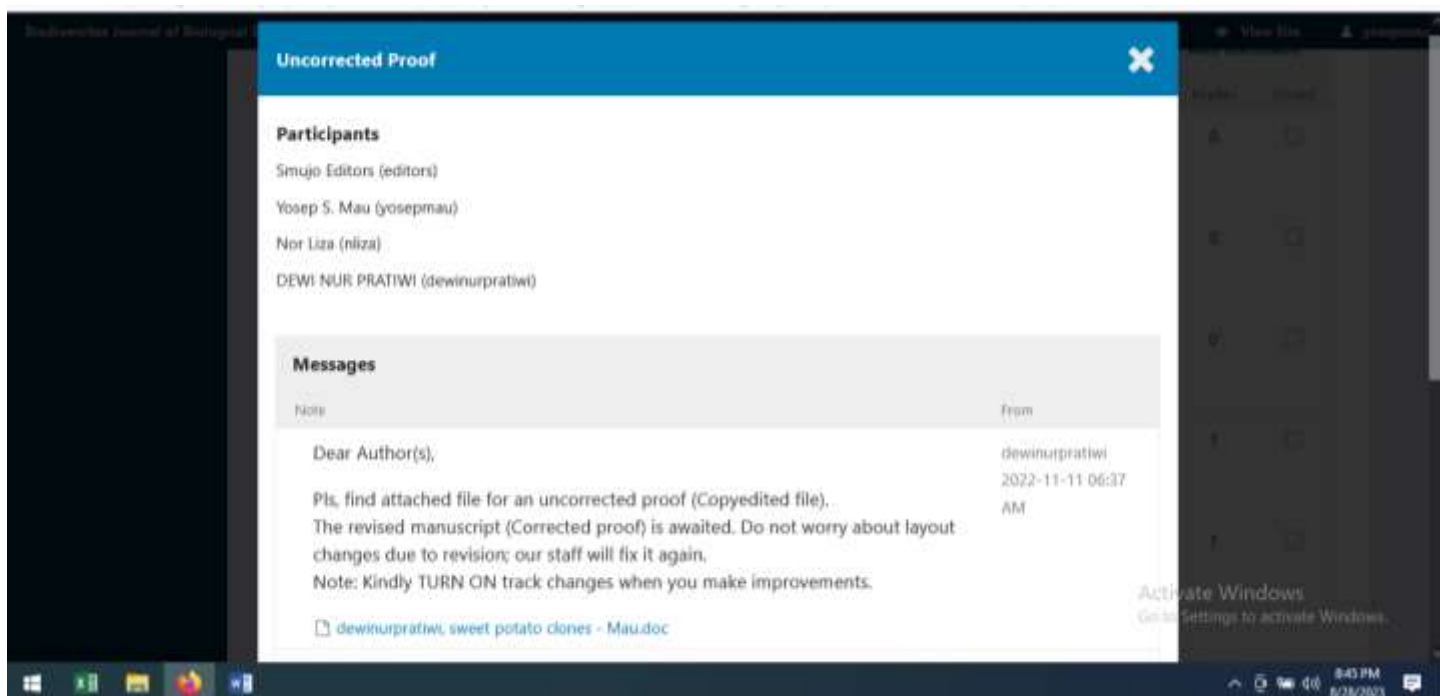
Biodiversitas Journal of Biological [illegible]

View file

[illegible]

Uncorrected Proof

Participants

Smujo Editors (editors)

Yosep S. Mau (yosepmau)

Nor Liza (nliza)

DEWI NUR PRATIWI (dewinurpratiwi)

Messages

| Note | From |
|---|---|
| Dear Author(s), Pls, find attached file for an uncorrected proof (Copyedited file). The revised manuscript (Corrected proof) is awaited. Do not worry about layout changes due to revision; our staff will fix it again. Note: Kindly TURN ON track changes when you make improvements. | dewinurpratiwi 2022-11-11 06:37 AM |

dewinurpratiwi, sweet potato clones - Mau.doc

Activate Windows
Go to Settings to activate Windows.

8:43 PM
8/28/2023